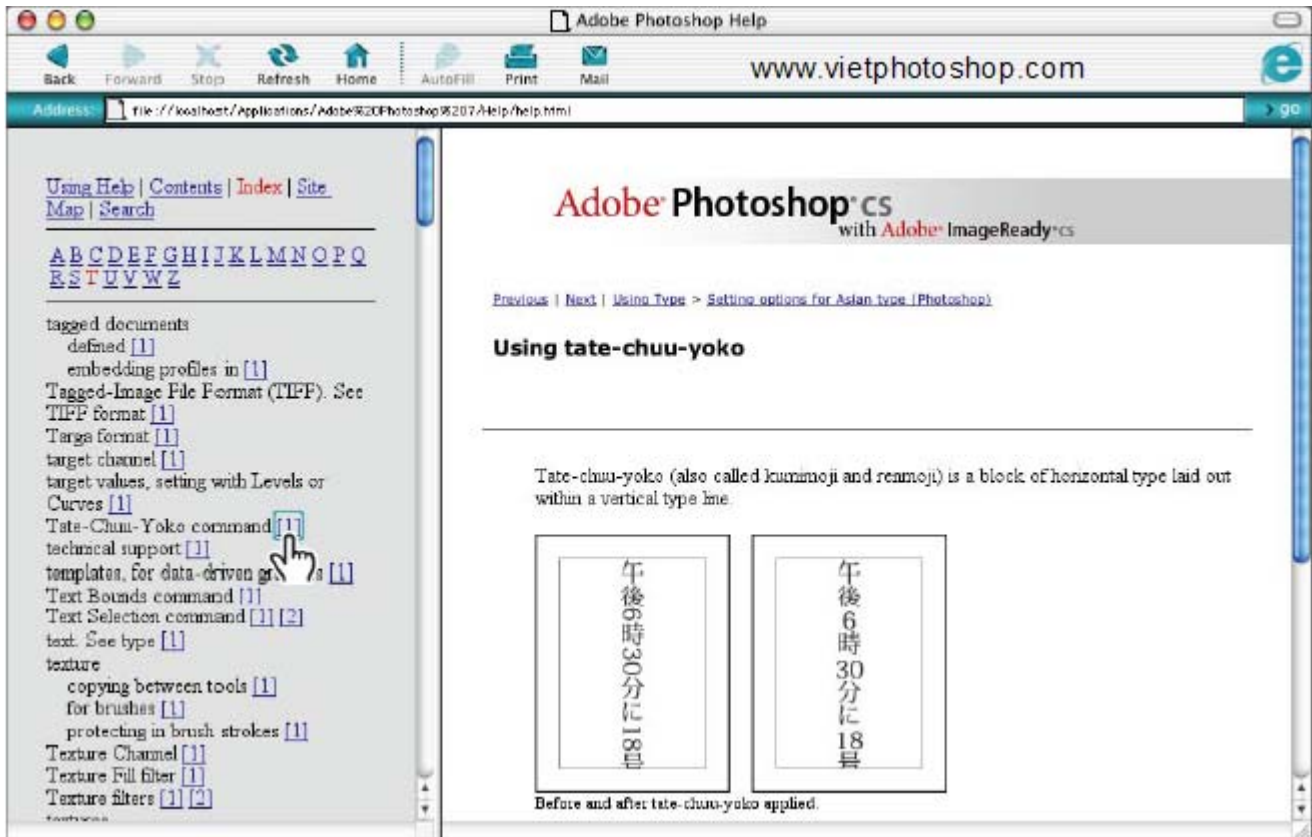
Adobe Photoshop Help

Back Forward Stop Refresh Home AutoFill Print Mail

www.vietphotoshop.com

Address: file://localhost/Applications/Adobe%20Photoshop%207/Help/help.html

go

Using Help | Contents | Index | Site Map | Search

A B C D E F G H I J K L M N O P Q R S T U V W Z

tagged documents
defined [1]
embedding profiles in [1]
Tagged-Image File Format (TIFF). See TIFF format [1]
Targa format [1]
target channel [1]
target values, setting with Levels or Curves [1]
Tate-Chuu-Yoko command [1]
technical support [1]
templates, for data-driven gr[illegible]s [1]
Text Bounds command [1]
Text Selection command [1] [2]
text. See type [1]
texture
copying between tools [1]
for brushes [1]
protecting in brush strokes [1]
Texture Channel [1]
Texture Fill filter [1]
Texture filters [1] [2]

Adobe Photoshop cs with Adobe ImageReady cs

Previous | Next | Using Type > Setting options for Asian type (Photoshop)

Using tate-chuu-yoko

Tate-chuu-yoko (also called kumimoji and renmoji) is a block of horizontal type laid out within a vertical type line.

午後6時30分に18号

午後6時30分に18号

Before and after tate-chuu-yoko applied.